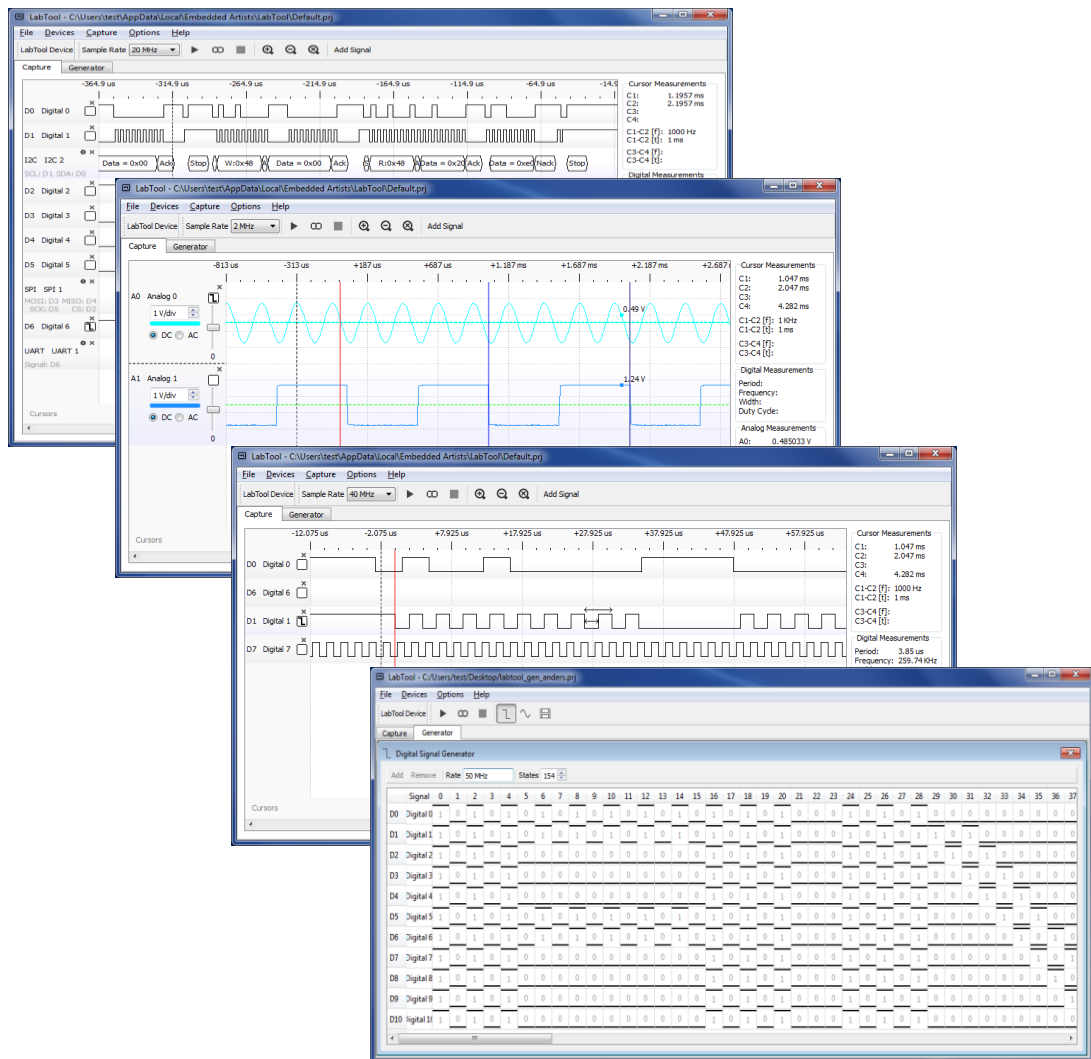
LabTool - C:\Users\test\AppData\Local\Embedded Artists\LabTool\Default.prj

File Devices Capture Options Help

LabTool Device Sample Rate 20 MHz Add Signal

Capture Generator

-364.9 us -314.9 us -264.9 us -214.9 us -164.9 us -114.9 us -64.9 us -14.9

D0 Digital 0
D1 Digital 1
I2C I2C 2
SCL: D1 SDA: D0
Data = 0x00 Ack Stop W:0x48 Data = 0x00 Ack R:0x48 Data = 0x20 Ack Data = 0xe0 Nack Stop
D2 Digital 2
D3 Digital 3
D4 Digital 4
D5 Digital 5
SPI SPI 1
MOSI: D3 MISO: D4
SCK: D5 CS: D2
D6 Digital 6
UART UART 1
Signal: D6
Cursors

Cursor Measurements
C1: 1.1957 ms
C2: 2.1957 ms
C3:
C4:
C1-C2 [f]: 1000 Hz
C1-C2 [t]: 1 ms
C3-C4 [f]:
C3-C4 [t]:
Digital Measurements

LabTool - C:\Users\test\AppData\Local\Embedded Artists\LabTool\Default.prj

File Devices Capture Options Help

LabTool Device Sample Rate 2 MHz Add Signal

Capture Generator

-813 us -313 us +187 us +687 us +1.187 ms +1.687 ms +2.187 ms +2.687

A0 Analog 0
1 V/div
DC AC
0
0.49 V
A1 Analog 1
1 V/div
DC AC
0
1.24 V
Cursors

Cursor Measurements
C1: 1.047 ms
C2: 2.047 ms
C3:
C4: 4.282 ms
C1-C2 [f]: 1 KHz
C1-C2 [t]: 1 ms
C3-C4 [f]:
C3-C4 [t]:
Digital Measurements
Period:
Frequency:
Width:
Duty Cycle:
Analog Measurements
A0: 0.485033 V

LabTool - C:\Users\test\AppData\Local\Embedded Artists\LabTool\Default.prj

File Devices Capture Options Help

LabTool Device Sample Rate 40 MHz Add Signal

Capture Generator

-12.075 us -2.075 us +7.925 us +17.925 us +27.925 us +37.925 us +47.925 us +57.925 us

D0 Digital 0
D6 Digital 6
D1 Digital 1
D7 Digital 7
Cursors

Cursor Measurements
C1: 1.047 ms
C2: 2.047 ms
C3:
C4: 4.282 ms
C1-C2 [f]: 1000 Hz
C1-C2 [t]: 1 ms
C3-C4 [f]:
C3-C4 [t]:
Digital Measurements
Period: 3.85 us
Frequency: 259.74 KHz

LabTool - C:/Users/test/Desktop/labtool_gen_anders.prj

File Devices Options Help

LabTool Device

Capture Generator

Digital Signal Generator

Add Remove Rate 50 MHz States 154

| Signal | 0 | 1 | 2 | 3 | 4 | 5 | 6 | 7 | 8 | 9 | 10 | 11 | 12 | 13 | 14 | 15 | 16 | 17 | 18 | 19 | 20 | 21 | 22 | 23 | 24 | 25 | 26 | 27 | 28 | 29 | 30 | 31 | 32 | 33 | 34 | 35 | 36 | 37 |
|---|---|---|---|---|---|---|---|---|---|---|---|---|---|---|---|---|---|---|---|---|---|---|---|---|---|---|---|---|---|---|---|---|---|---|---|---|---|---|
| D0 Digital 0 | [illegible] |
| D1 Digital 1 | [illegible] |
| D2 Digital 2 | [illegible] |
| D3 Digital 3 | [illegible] |
| D4 Digital 4 | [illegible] |
| D5 Digital 5 | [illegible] |
| D6 Digital 6 | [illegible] |
| D7 Digital 7 | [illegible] |
| D8 Digital 8 | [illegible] |
| D9 Digital 9 | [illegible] |
| D10 Digital 10 | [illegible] |